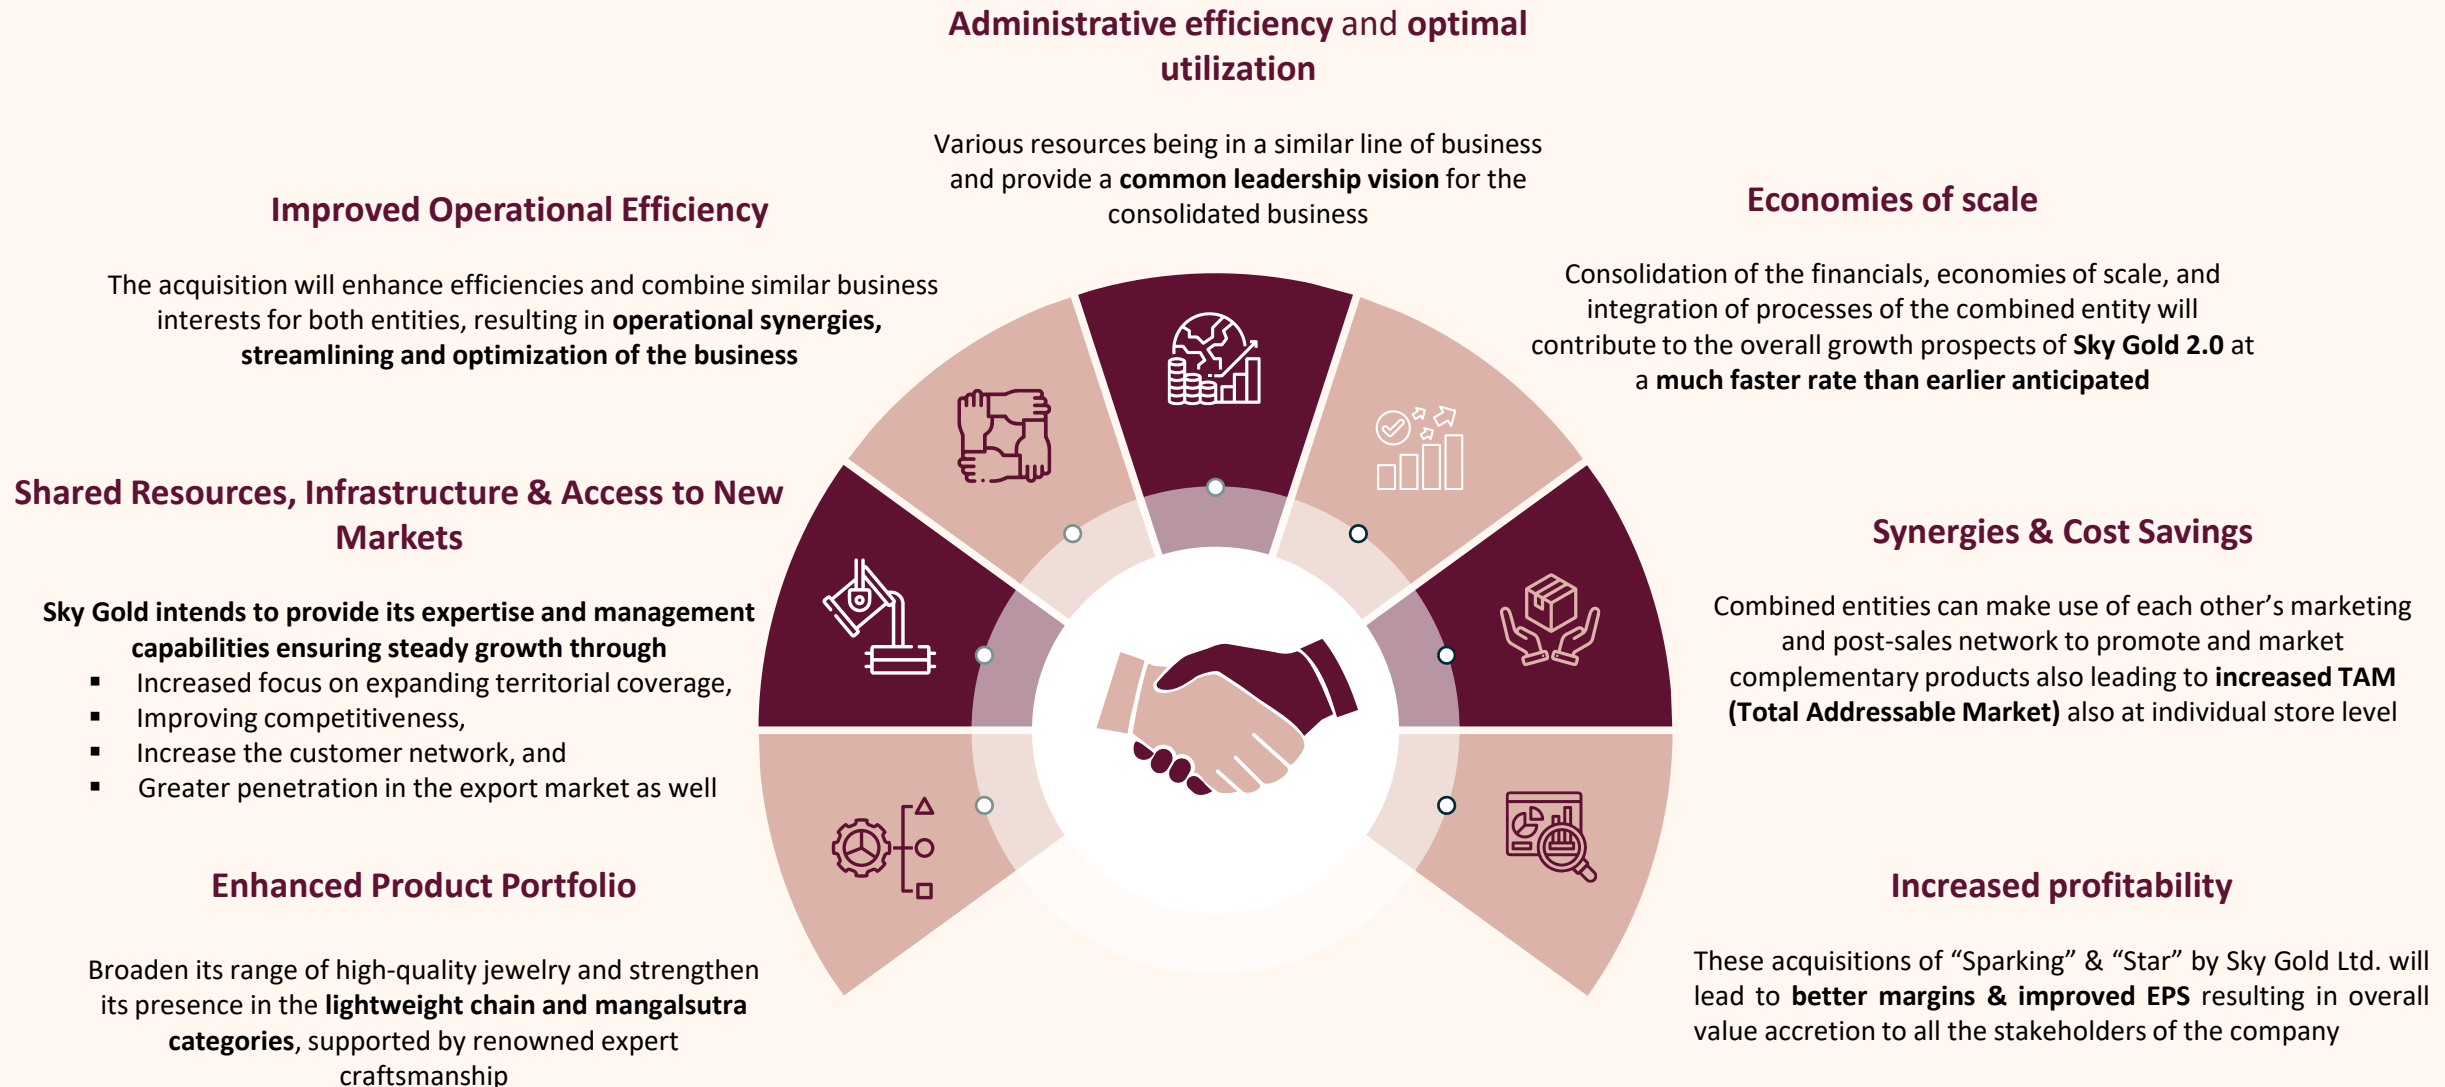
Administrative efficiency and optimal utilization

Various resources being in a similar line of business and provide a common leadership vision for the consolidated business

Improved Operational Efficiency

The acquisition will enhance efficiencies and combine similar business interests for both entities, resulting in operational synergies, streamlining and optimization of the business

Economies of scale

Consolidation of the financials, economies of scale, and integration of processes of the combined entity will contribute to the overall growth prospects of Sky Gold 2.0 at a much faster rate than earlier anticipated

Shared Resources, Infrastructure & Access to New Markets

Sky Gold intends to provide its expertise and management capabilities ensuring steady growth through

- Increased focus on expanding territorial coverage,
- Improving competitiveness,
- Increase the customer network, and
- Greater penetration in the export market as well

Synergies & Cost Savings

Combined entities can make use of each other's marketing and post-sales network to promote and market complementary products also leading to increased TAM (Total Addressable Market) also at individual store level

Enhanced Product Portfolio

Broaden its range of high-quality jewelry and strengthen its presence in the lightweight chain and mangalsutra categories, supported by renowned expert craftsmanship

Increased profitability

These acquisitions of "Sparking" & "Star" by Sky Gold Ltd. will lead to better margins & improved EPS resulting in overall value accretion to all the stakeholders of the company